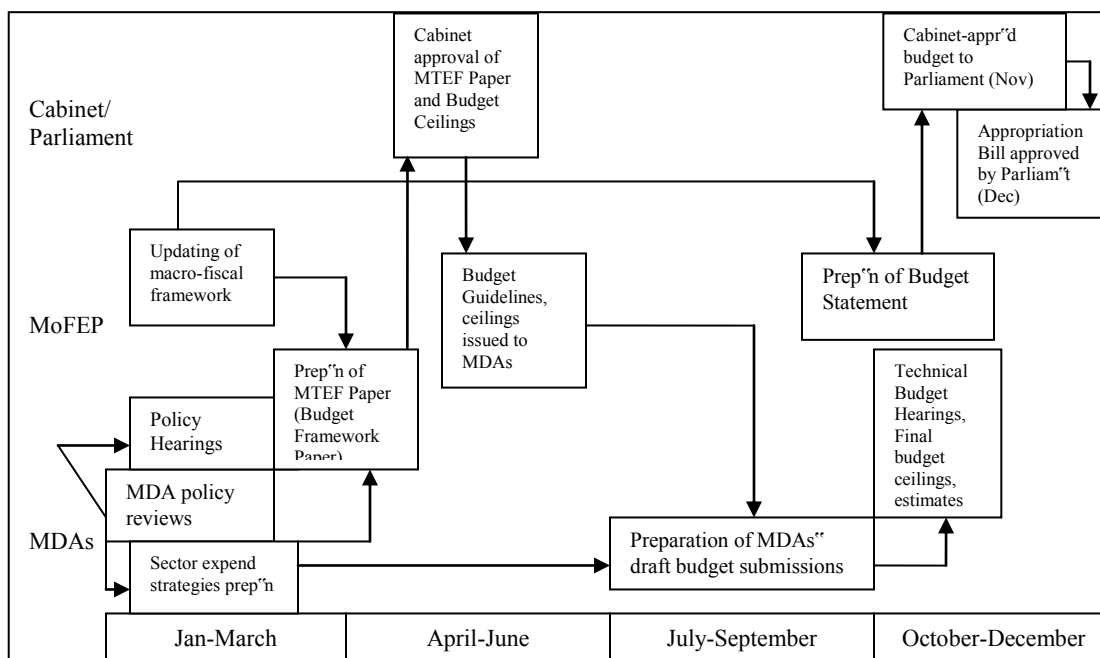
Cabinet/ Parliament

Cabinet approval of MTEF Paper and Budget Ceilings

Cabinet-appr˝d budget to Parliament (Nov)

Appropriation Bill approved by Parliam˝t (Dec)

Updating of macro-fiscal framework

Budget Guidelines, ceilings issued to MDAs

Prep˝n of Budget Statement

MoFEP

Prep˝n of MTEF Paper (Budget Framework Paper)

Policy Hearings

Technical Budget Hearings, Final budget ceilings, estimates

MDA policy reviews

MDAs

Preparation of MDAs˝ draft budget submissions

Sector expend strategies prep˝n

| Jan-March | April-June | July-September | October-December |
|---|---|---|---|